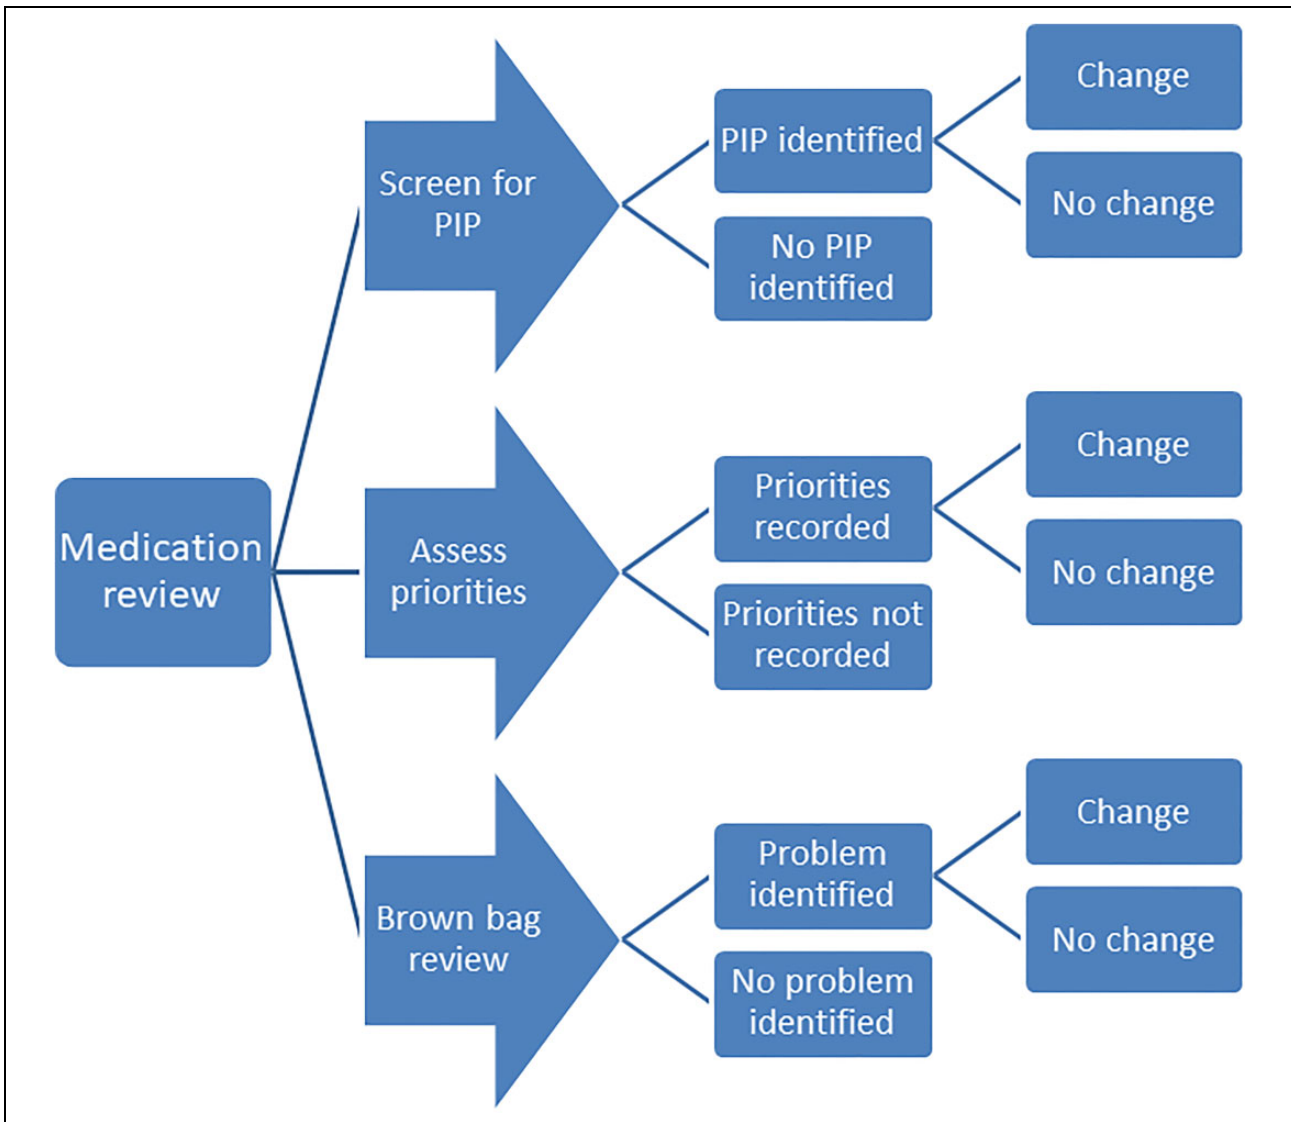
Medication review

Screen for PIP

PIP identified

Change

No change

No PIP identified

Assess priorities

Priorities recorded

Change

No change

Priorities not recorded

Brown bag review

Problem identified

Change

No change

No problem identified